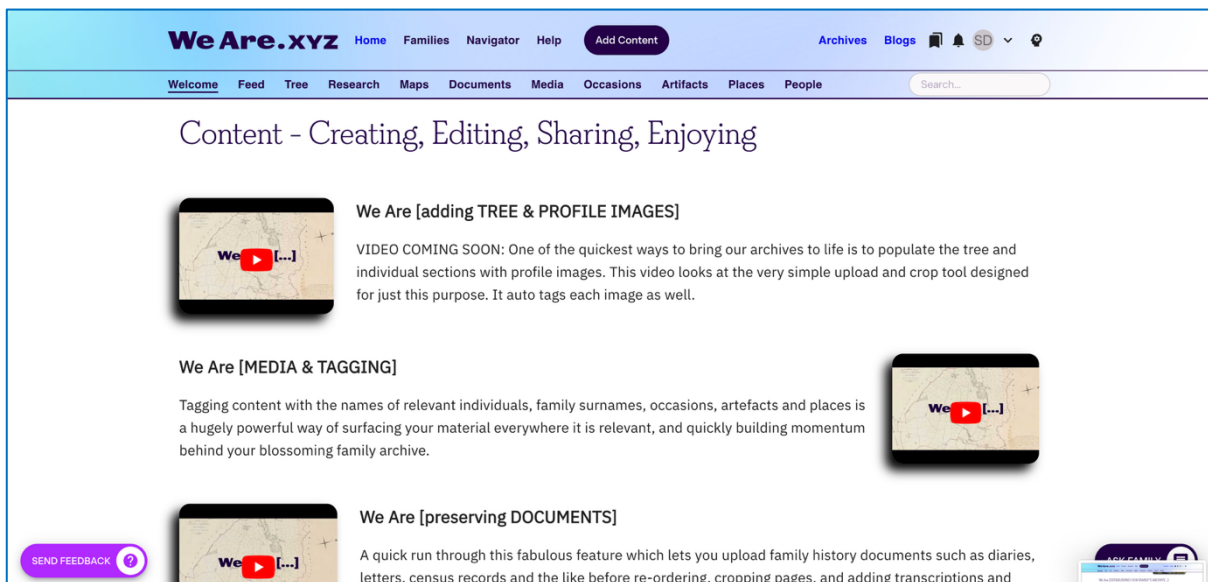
We Are.xyz Home Families Navigator Help Add Content Archives Blogs SD

Welcome Feed Tree Research Maps Documents Media Occasions Artifacts Places People Search...

Content - Creating, Editing, Sharing, Enjoying

We [...]

We Are [adding TREE & PROFILE IMAGES]

VIDEO COMING SOON: One of the quickest ways to bring our archives to life is to populate the tree and individual sections with profile images. This video looks at the very simple upload and crop tool designed for just this purpose. It auto tags each image as well.

We Are [MEDIA & TAGGING]

Tagging content with the names of relevant individuals, family surnames, occasions, artefacts and places is a hugely powerful way of surfacing your material everywhere it is relevant, and quickly building momentum behind your blossoming family archive.

We [...]

We [...]

We Are [preserving DOCUMENTS]

A quick run through this fabulous feature which lets you upload family history documents such as diaries, letters, census records and the like before re-ordering, cropping pages, and adding transcriptions and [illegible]

SEND FEEDBACK

ASK FAMILY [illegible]